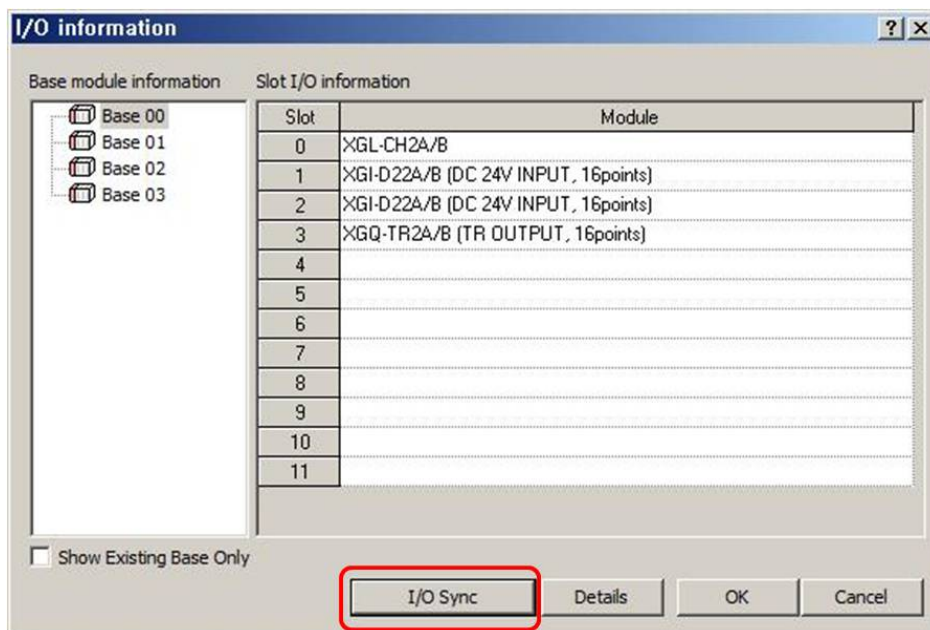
I/O information

?

Base module information

Base 00
Base 01
Base 02
Base 03

Slot I/O information

| Slot | Module |
|---|---|
| 0 | XGL-CH2A/B |
| 1 | XGI-D22A/B (DC 24V INPUT, 16points) |
| 2 | XGI-D22A/B (DC 24V INPUT, 16points) |
| 3 | XGQ-TR2A/B (TR OUTPUT, 16points) |
| 4 | |
| 5 | |
| 6 | |
| 7 | |
| 8 | |
| 9 | |
| 10 | |
| 11 | |

Show Existing Base Only

I/O Sync
Details
OK
Cancel